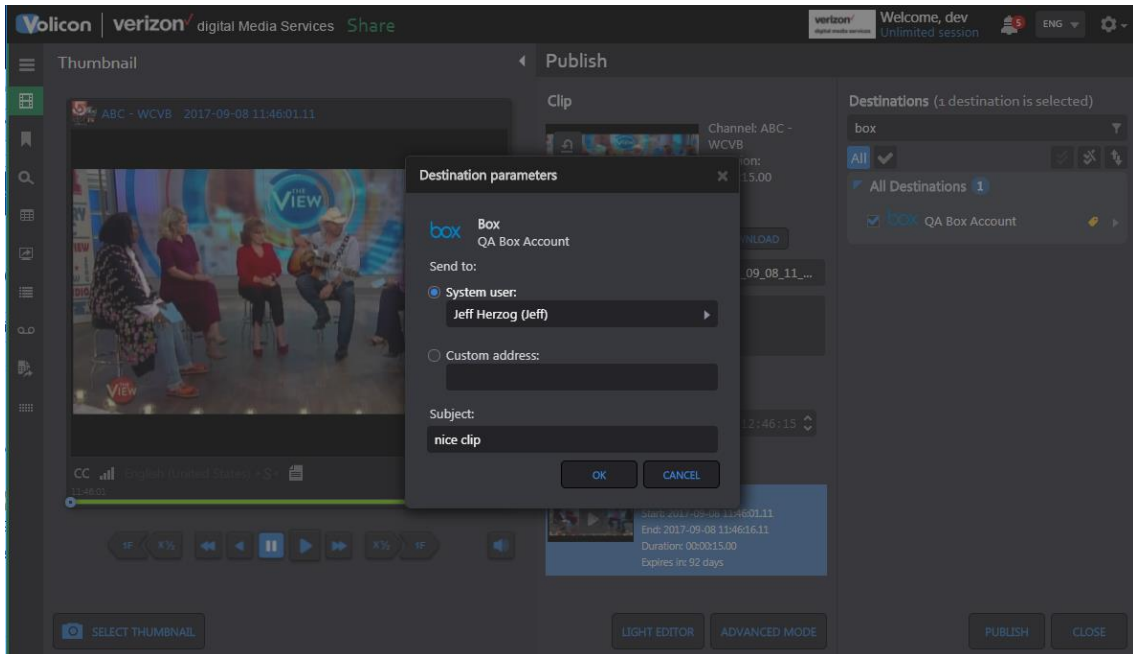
Volicon | verizon digital Media Services Share

verizon digital media services Welcome, dev Unlimited session 5 ENG

Thumbnail

ABC - WCVB 2017-09-08 11:46:01.11

THE VIEW

VIEW

CC English (United States) - S

SF X½ X½ FF

SELECT THUMBNAIL

Publish

Clip

Channel: ABC - WCVB
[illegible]ion:
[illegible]15.00

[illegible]NLOAD

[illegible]_09_08_11_...

12:46:15

Start: 2017-09-08 11:46:01.11
End: 2017-09-08 11:46:16.11
Duration: 00:00:15.00
Expires in: 92 days

LIGHT EDITOR ADVANCED MODE

Destinations (1 destination is selected)

box

All

All Destinations 1

box QA Box Account

PUBLISH CLOSE

Destination parameters

box Box
QA Box Account

Send to:

System user:

Jeff Herzog (Jeff)

Custom address:

Subject:

nice clip

OK CANCEL